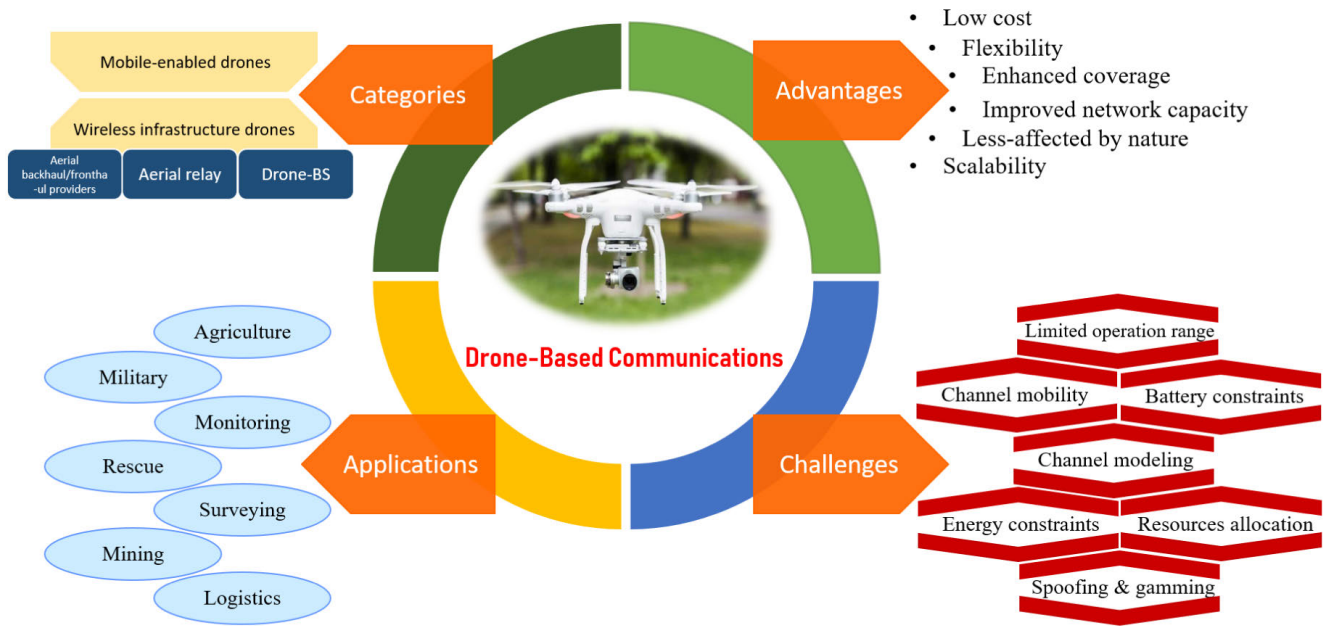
Mobile-enabled drones

Wireless infrastructure drones

Aerial backhaul/fronthaul providers

Aerial relay

Drone-BS

Categories

Advantages

• Low cost
• Flexibility
• Enhanced coverage
• Improved network capacity
• Less-affected by nature
• Scalability

Drone-Based Communications

Agriculture

Military

Monitoring

Rescue

Surveying

Mining

Logistics

Applications

Challenges

Limited operation range

Channel mobility

Battery constraints

Channel modeling

Energy constraints

Resources allocation

Spoofing & gamming